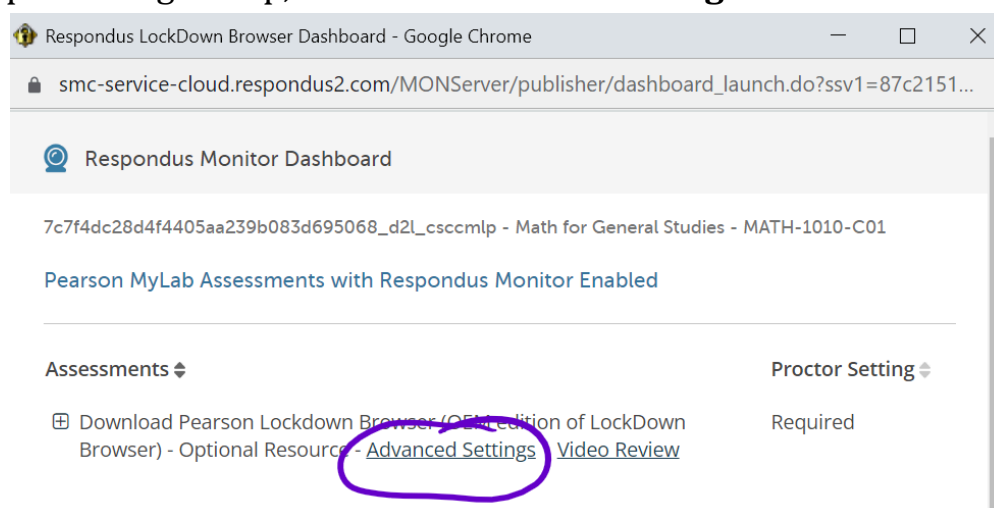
Respondus LockDown Browser Dashboard - Google Chrome

smc-service-cloud.respondus2.com/MONServer/publisher/dashboard_launch.do?ssv1=87c2151...

Respondus Monitor Dashboard

7c7f4dc28d4f4405aa239b083d695068_d2l_csccmlp - Math for General Studies - MATH-1010-C01

Pearson MyLab Assessments with Respondus Monitor Enabled

| Assessments | Proctor Setting |
|---|---|
| Download Pearson Lockdown Browser (OEM edition of LockDown Browser) - Optional Resource - Advanced Settings Video Review | Required |